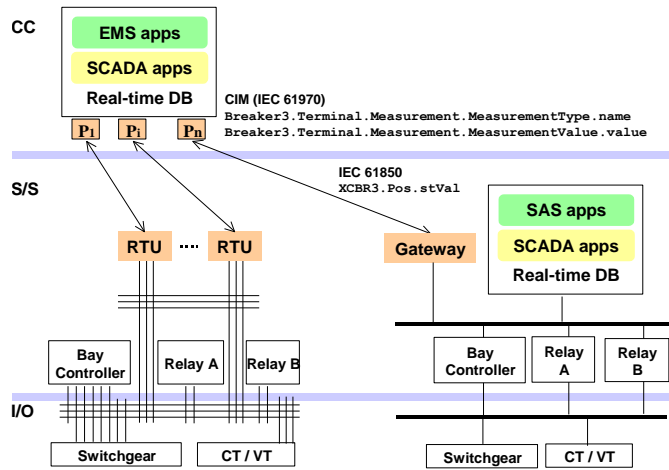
CC

EMS apps

SCADA apps

Real-time DB

CIM (IEC 61970)
Breaker3.Terminal.Measurement.MeasurementType.name
Breaker3.Terminal.Measurement.MeasurementValue.value

$P_1$ $P_i$ $P_n$

IEC 61850
XCBR3.Pos.stVal

S/S

RTU ···· RTU

Gateway

SAS apps

SCADA apps

Real-time DB

Bay Controller

Relay A

Relay B

Bay Controller

Relay A

Relay B

I/O

Switchgear

CT / VT

Switchgear

CT / VT